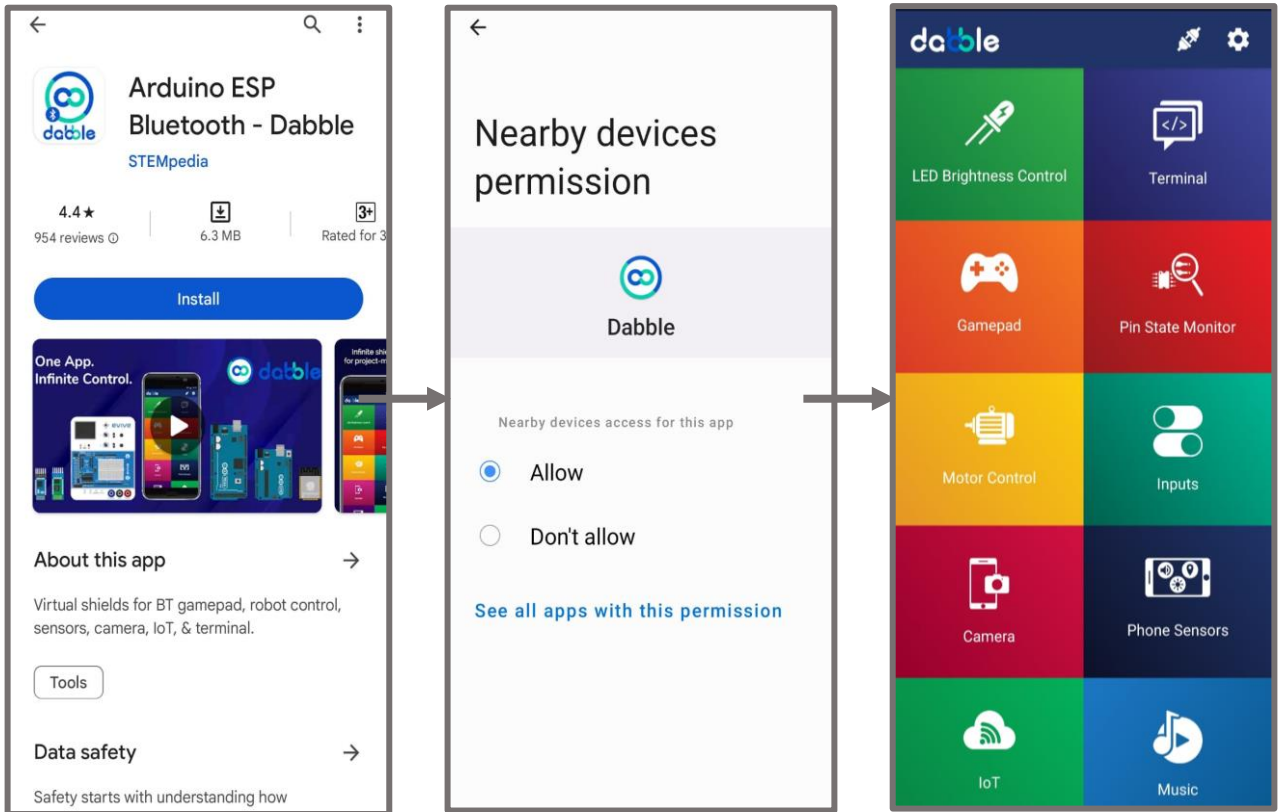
dabble

Arduino ESP Bluetooth - Dabble

STEMpedia

4.4★
954 reviews

6.3 MB

3+
Rated for 3

Install

One App. Infinite Control.

dabble

evive

Infinite shie
for project-

About this app →

Virtual shields for BT gamepad, robot control, sensors, camera, IoT, & terminal.

Tools

Data safety →

Safety starts with understanding how

Nearby devices permission

Dabble

Nearby devices access for this app

Allow

Don't allow

See all apps with this permission

dabble

LED Brightness Control

Terminal

Gamepad

Pin State Monitor

Motor Control

Inputs

Camera

Phone Sensors

IoT

Music